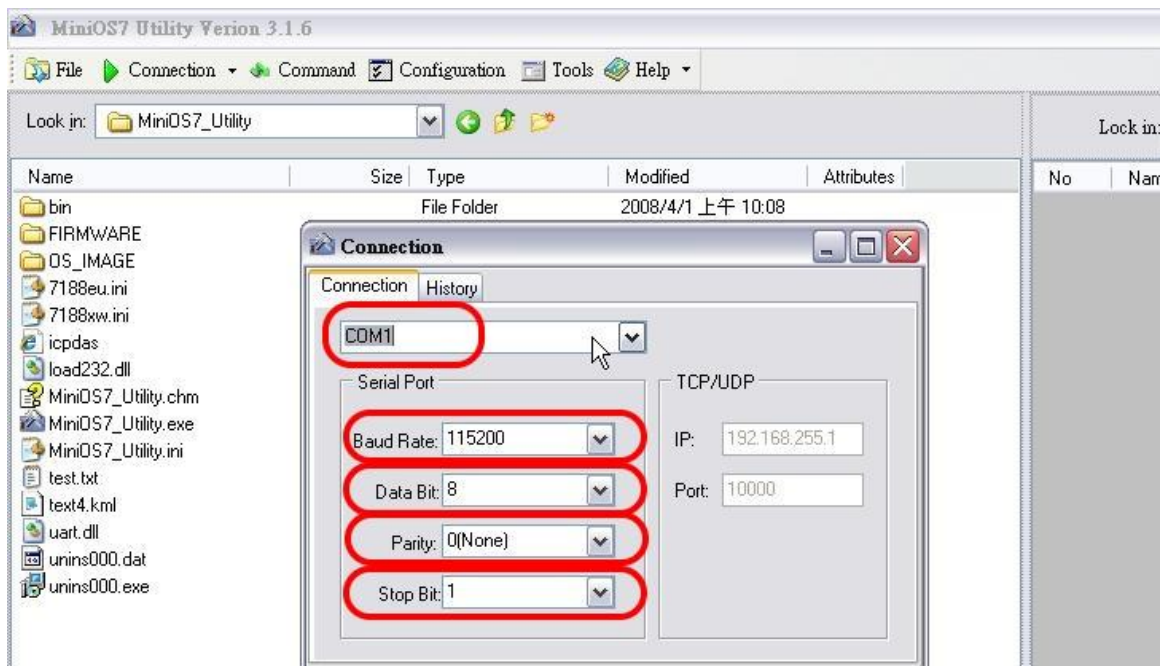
MiniOS7 Utility Verion 3.1.6

File Connection Command Configuration Tools Help

Look in: MiniOS7_Utility

Look in:

| Name | Size | Type | Modified | Attributes |
|---|---|---|---|---|
| bin | | File Folder | 2008/4/1 上午 10:08 | |
| FIRMWARE | | | | |
| OS_IMAGE | | | | |
| 7188eu.ini | | | | |
| 7188xw.ini | | | | |
| icpdas | | | | |
| load232.dll | | | | |
| MiniOS7_Utility.chm | | | | |
| MiniOS7_Utility.exe | | | | |
| MiniOS7_Utility.ini | | | | |
| test.txt | | | | |
| text4.kml | | | | |
| uart.dll | | | | |
| unins000.dat | | | | |
| unins000.exe | | | | |

No Nam

Connection

Connection History

COM1

Serial Port

Baud Rate: 115200

Data Bit: 8

Parity: 0(None)

Stop Bit: 1

TCP/UDP

IP: 192.168.255.1

Port: 10000